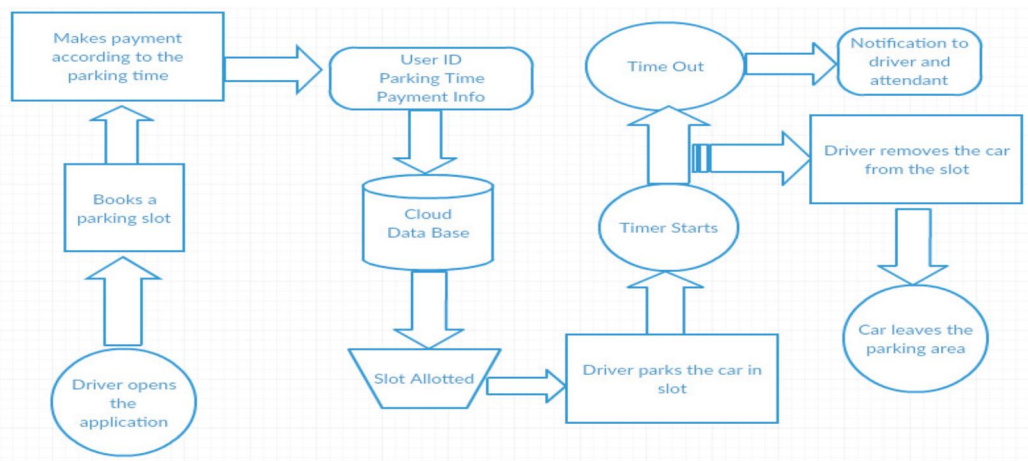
Makes payment according to the parking time

User ID
Parking Time
Payment Info

Time Out

Notification to driver and attendant

Books a parking slot

Cloud
Data Base

Driver removes the car from the slot

Timer Starts

Car leaves the parking area

Driver opens the application

Slot Allotted

Driver parks the car in slot